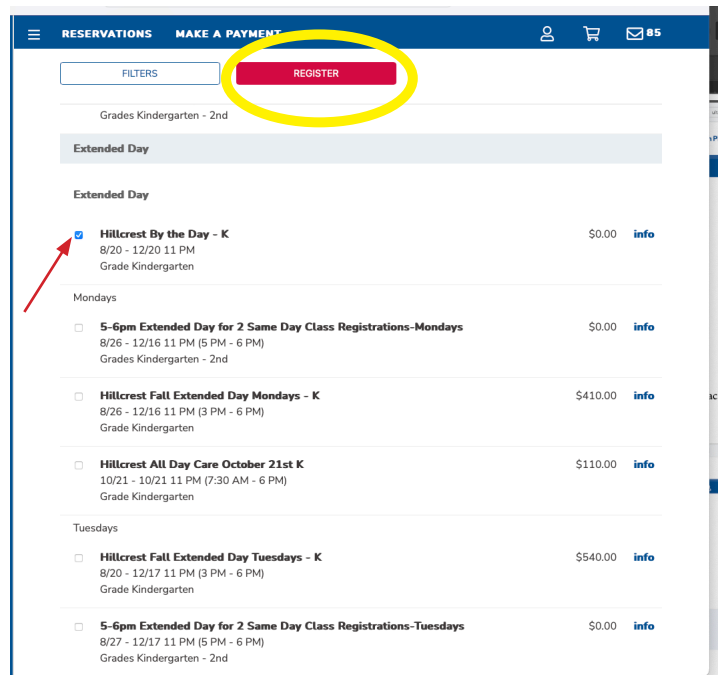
RESERVATIONS MAKE A PAYMENT 85

FILTERS REGISTER

Grades Kindergarten - 2nd

Extended Day

Extended Day

Hillcrest By the Day - K
8/20 - 12/20 11 PM
Grade Kindergarten
$0.00 info

Mondays

5-6pm Extended Day for 2 Same Day Class Registrations-Mondays
8/26 - 12/16 11 PM (5 PM - 6 PM)
Grades Kindergarten - 2nd
$0.00 info

Hillcrest Fall Extended Day Mondays - K
8/26 - 12/16 11 PM (3 PM - 6 PM)
Grade Kindergarten
$410.00 info

Hillcrest All Day Care October 21st K
10/21 - 10/21 11 PM (7:30 AM - 6 PM)
Grade Kindergarten
$110.00 info

Tuesdays

Hillcrest Fall Extended Day Tuesdays - K
8/20 - 12/17 11 PM (3 PM - 6 PM)
Grade Kindergarten
$540.00 info

5-6pm Extended Day for 2 Same Day Class Registrations-Tuesdays
8/27 - 12/17 11 PM (5 PM - 6 PM)
Grades Kindergarten - 2nd
$0.00 info